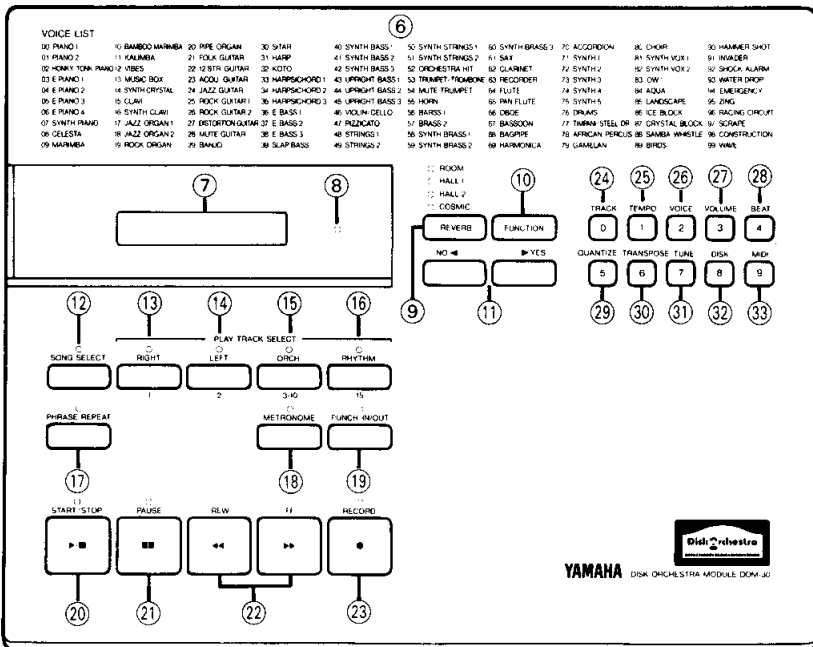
VOICE LIST

⑥

| | | | | | | | | | |
|---|---|---|---|---|---|---|---|---|---|
| 00 PIANO 1 | 10 BAMBOO MARIMBA | 20 PIPE ORGAN | 30 SITAR | 40 SYNTH BASS 1 | 50 SYNTH STRINGS 1 | 60 SYNTH BRASS 3 | 70 ACCORDION | 80 CHOIR | 90 HAMMER SHOT |
| 01 PIANO 2 | 11 KALIMBA | 21 FOLK GUITAR | 31 HARP | 41 SYNTH BASS 2 | 51 SYNTH STRINGS 2 | 61 SAX | 71 SYNTH 1 | 81 SYNTH VOX 1 | 91 INVADER |
| 02 HONKY TONK PIANO | 12 VIBES | 22 12 STR GUITAR | 32 KOTO | 42 SYNTH BASS 3 | 52 ORCHESTRA HIT | 62 CLARINET | 72 SYNTH 2 | 82 SYNTH VOX 2 | 92 SHOCK ALARM |
| 03 E PIANO 1 | 13 MUSIC BOX | 23 ACOU. GUITAR | 33 HARPSICHORD 1 | 43 UPRIGHT BASS 1 | 53 TRUMPET・TROMBONE | 63 RECORDER | 73 SYNTH 3 | 83 OW | 93 WATER DROP |
| 04 E PIANO 2 | 14 SYNTH CRYSTAL | 24 JAZZ GUITAR | 34 HARPSICHORD 2 | 44 UPRIGHT BASS 2 | 54 MUTE TRUMPET | 64 FLUTE | 74 SYNTH 4 | 84 AQUA | 94 EMERGENCY |
| 05 E PIANO 3 | 15 CLAVI | 25 ROCK GUITAR 1 | 35 HARPSICHORD 3 | 45 UPRIGHT BASS 3 | 55 HORN | 65 PAN FLUTE | 75 SYNTH 5 | 85 LANDSCAPE | 95 ZING |
| 06 E PIANO 4 | 16 SYNTH CLAVI | 26 ROCK GUITAR 2 | 36 E BASS 1 | 46 VIOLIN・CELLO | 56 BRASS 1 | 66 OBOE | 76 DRUMS | 86 ICE BLOCK | 96 RACING CIRCUIT |
| 07 SYNTH PIANO | 17 JAZZ ORGAN 1 | 27 DISTORTION GUITAR | 37 E BASS 2 | 47 PIZZICATO | 57 BRASS 2 | 67 BASSOON | 77 TIMPANI・STEEL DR | 87 CRYSTAL BLOCK | 97 SCRAPE |
| 08 CELESTA | 18 JAZZ ORGAN 2 | 28 MUTE GUITAR | 38 E BASS 3 | 48 STRINGS 1 | 58 SYNTH BRASS 1 | 68 BAGPIPE | 78 AFRICAN PERCUS | 88 SAMBA WHISTLE | 98 CONSTRUCTION |
| 09 MARIMBA | 19 ROCK ORGAN | 29 BANJO | 39 SLAP BASS | 49 STRINGS 2 | 59 SYNTH BRASS 2 | 69 HARMONICA | 79 GAMELAN | 89 BIRDS | 99 WAVE |

⑦ ⑧

ROOM
HALL 1
HALL 2
COSMIC

REVERB ⑩ FUNCTION

NO ◀ ▶ YES

⑨ ⑪

㉔ ㉕ ㉖ ㉗ ㉘
TRACK TEMPO VOICE VOLUME BEAT
0 1 2 3 4
QUANTIZE TRANSPOSE TUNE DISK MIDI
5 6 7 8 9
㉙ ㉚ ㉛ ㉜ ㉝

⑫ ⑬ ⑭ ⑮ ⑯
PLAY TRACK SELECT
SONG SELECT RIGHT LEFT ORCH RHYTHM
1 2 3-10 15

PHRASE REPEAT METRONOME PUNCH IN/OUT

⑰ ⑱ ⑲

START/STOP PAUSE REW FF RECORD

▶■ ■■ ◀◀ ▶▶ ●

⑳ ㉑ ㉒ ㉓

Disk Orchestra

YAMAHA DISK ORCHESTRA MODULE DOM-30